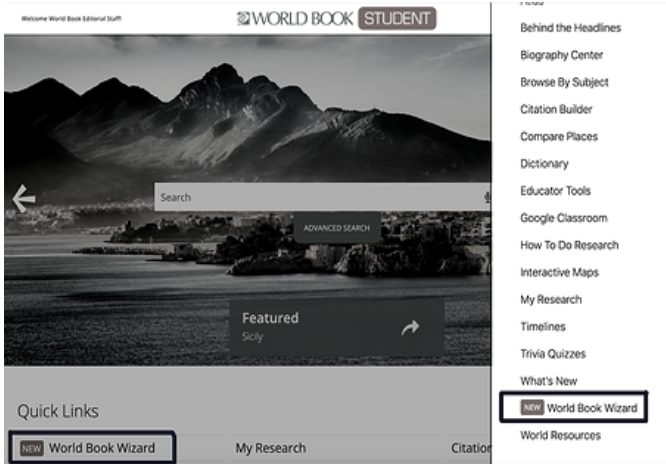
Welcome World Book Editorial Staff!

WORLD BOOK STUDENT

Search

ADVANCED SEARCH

Featured
Sicily

Quick Links

NEW World Book Wizard

My Research

Citation

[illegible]

Behind the Headlines

Biography Center

Browse By Subject

Citation Builder

Compare Places

Dictionary

Educator Tools

Google Classroom

How To Do Research

Interactive Maps

My Research

Timelines

Trivia Quizzes

What's New

NEW World Book Wizard

World Resources